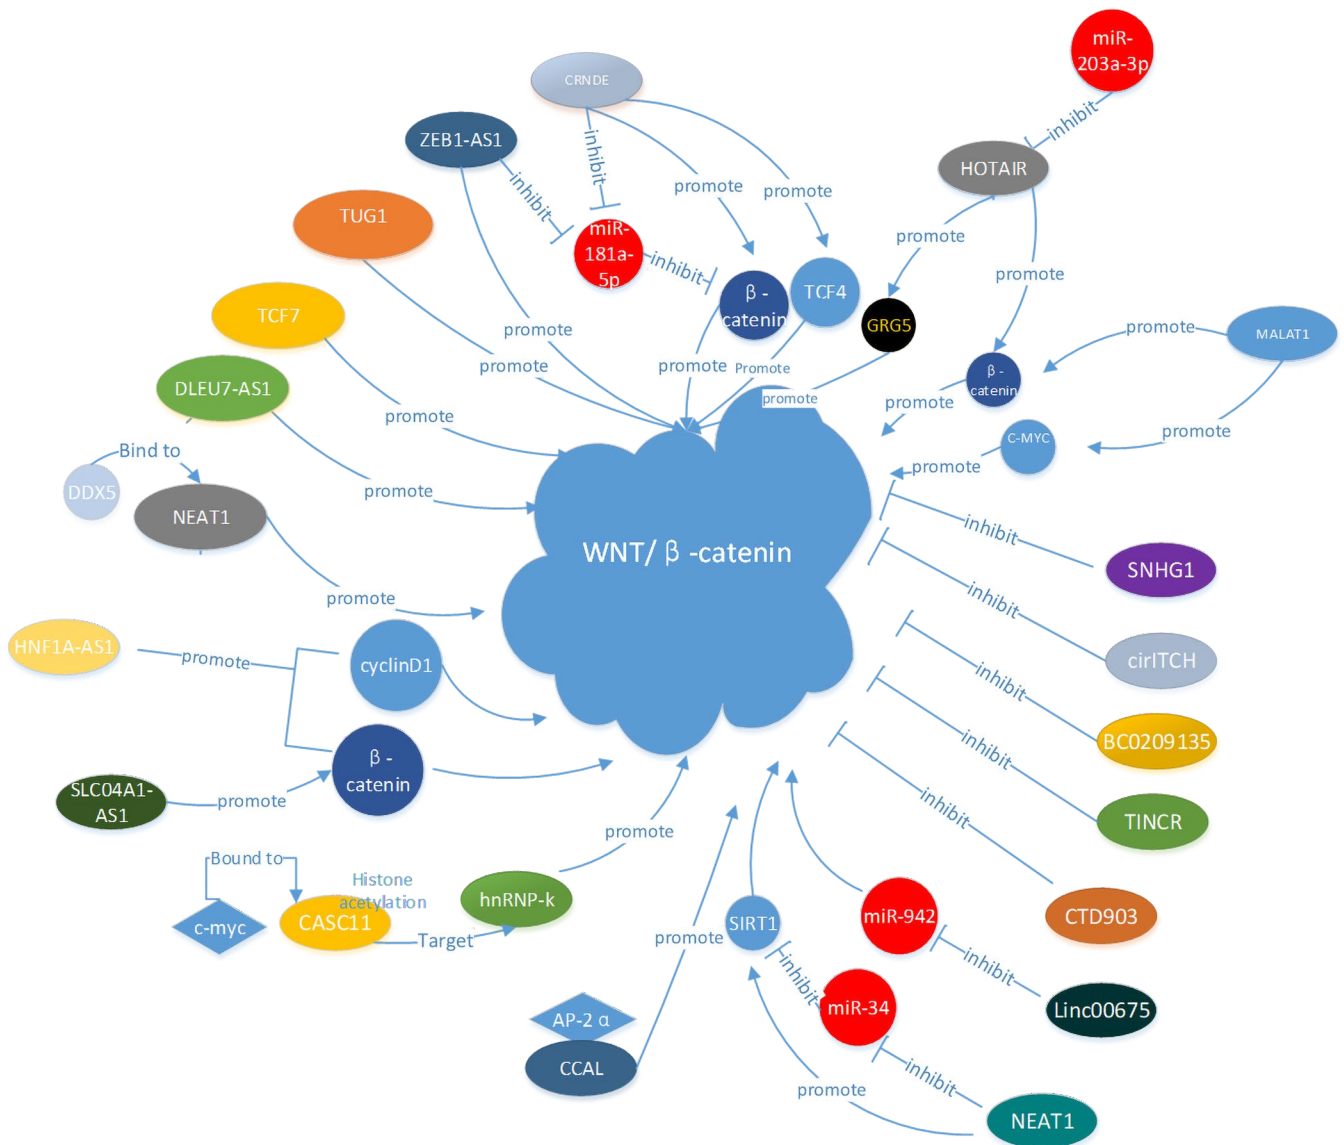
miR-203a-3p

CRNDE

inhibit

ZEB1-AS1

inhibit

inhibit

promote

promote

HOTAIR

TUG1

miR-181a-5p

inhibit

β - catenin

TCF4

promote

promote

GRG5

TCF7

promote

promote

promote

MALAT1

DLEU7-AS1

promote

promote Promote

promote

β - catenin

promote

promote

Bind to

C-MYC

promote

DDX5

NEAT1

promote

WNT/ β -catenin

inhibit

SNHG1

promote

inhibit

cirITCH

HNF1A-AS1

promote

cyclinD1

inhibit

BC0209135

β - catenin

inhibit

TINCR

SLC04A1-AS1

promote

inhibit

promote

Bound to

Histone acetylation

hnRNP-k

CTD903

miR-942

c-myc

CASC11

Target

promote

SIRT1

inhibit

inhibit

Linc00675

miR-34

AP-2 α

CCAL

inhibit

promote

NEAT1